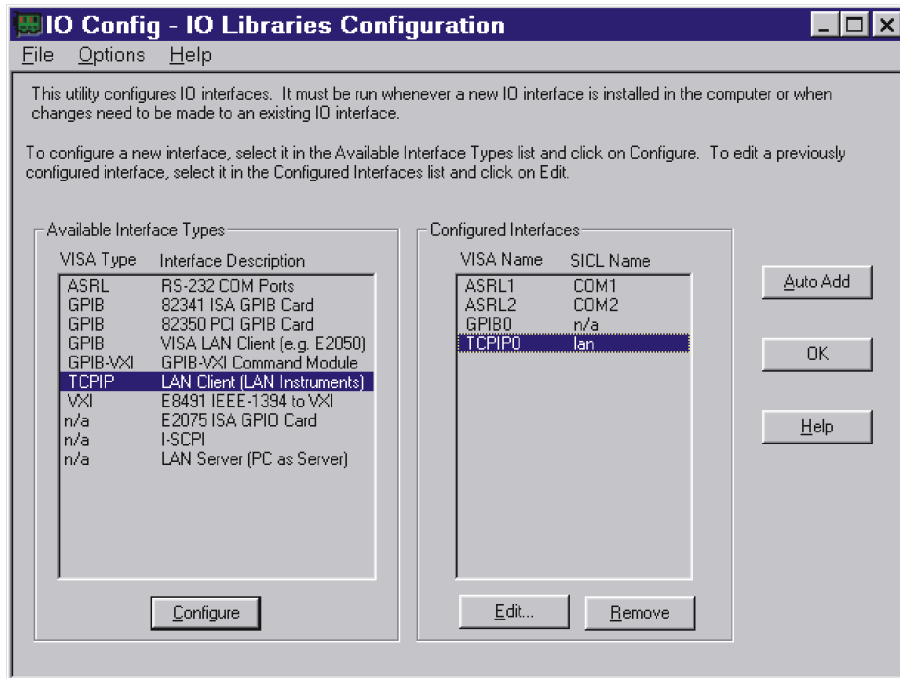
IO Config - IO Libraries Configuration

File Options Help

This utility configures IO interfaces. It must be run whenever a new IO interface is installed in the computer or when changes need to be made to an existing IO interface.

To configure a new interface, select it in the Available Interface Types list and click on Configure. To edit a previously configured interface, select it in the Configured Interfaces list and click on Edit.

Available Interface Types

| VISA Type | Interface Description |
|---|---|
| ASRL | RS-232 COM Ports |
| GPIB | 82341 ISA GPIB Card |
| GPIB | 82350 PCI GPIB Card |
| GPIB | VISA LAN Client (e.g. E2050) |
| GPIB-VXI | GPIB-VXI Command Module |
| TCPIP | LAN Client (LAN Instruments) |
| VXI | E8491 IEEE-1394 to VXI |
| n/a | E2075 ISA GPIO Card |
| n/a | I-SCPI |
| n/a | LAN Server (PC as Server) |

Configure

Configured Interfaces

| VISA Name | SICL Name |
|---|---|
| ASRL1 | COM1 |
| ASRL2 | COM2 |
| GPIB0 | n/a |
| TCPIP0 | lan |

Edit... Remove

Auto Add

OK

Help